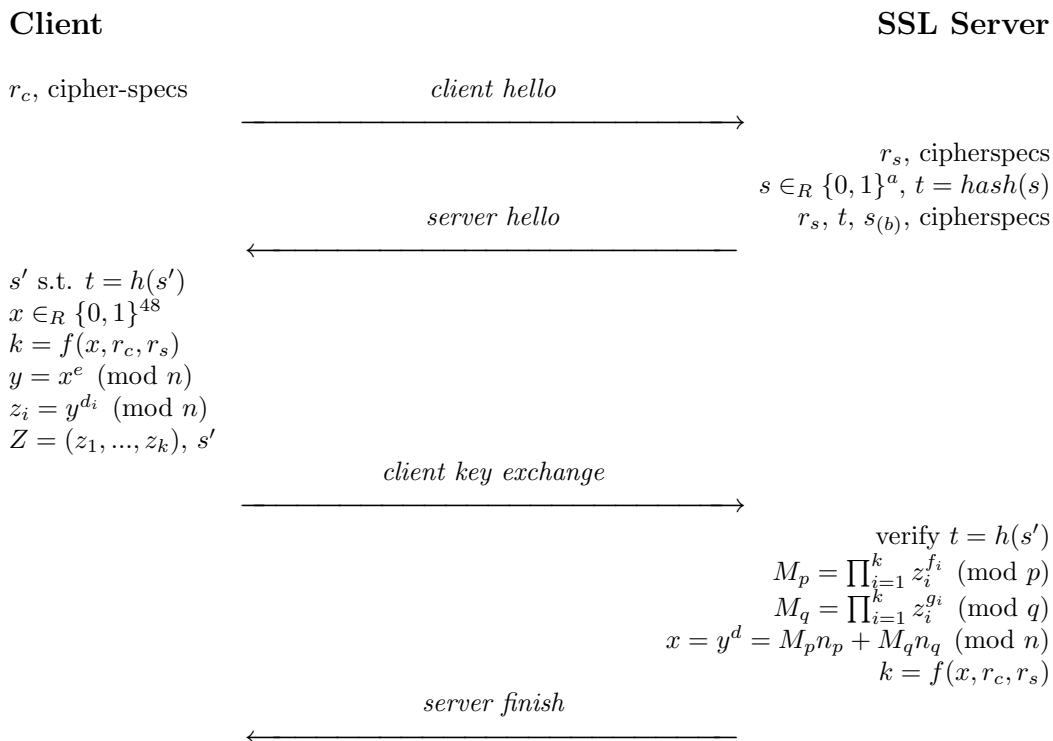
**Client** **SSL Server**

$r_c$, cipher-specs

*client hello*

$r_s$, cipherspecs

$s \in_R \{0,1\}^a$, $t = hash(s)$

*server hello*

$r_s$, $t$, $s_{(b)}$, cipherspecs

$s'$ s.t. $t = h(s')$

$x \in_R \{0,1\}^{48}$

$k = f(x, r_c, r_s)$

$y = x^e \pmod{n}$

$z_i = y^{d_i} \pmod{n}$

$Z = (z_1, ..., z_k)$, $s'$

*client key exchange*

verify $t = h(s')$

$M_p = \prod_{i=1}^{k} z_i^{f_i} \pmod{p}$

$M_q = \prod_{i=1}^{k} z_i^{g_i} \pmod{q}$

$x = y^d = M_p n_p + M_q n_q \pmod{n}$

$k = f(x, r_c, r_s)$

*server finish*